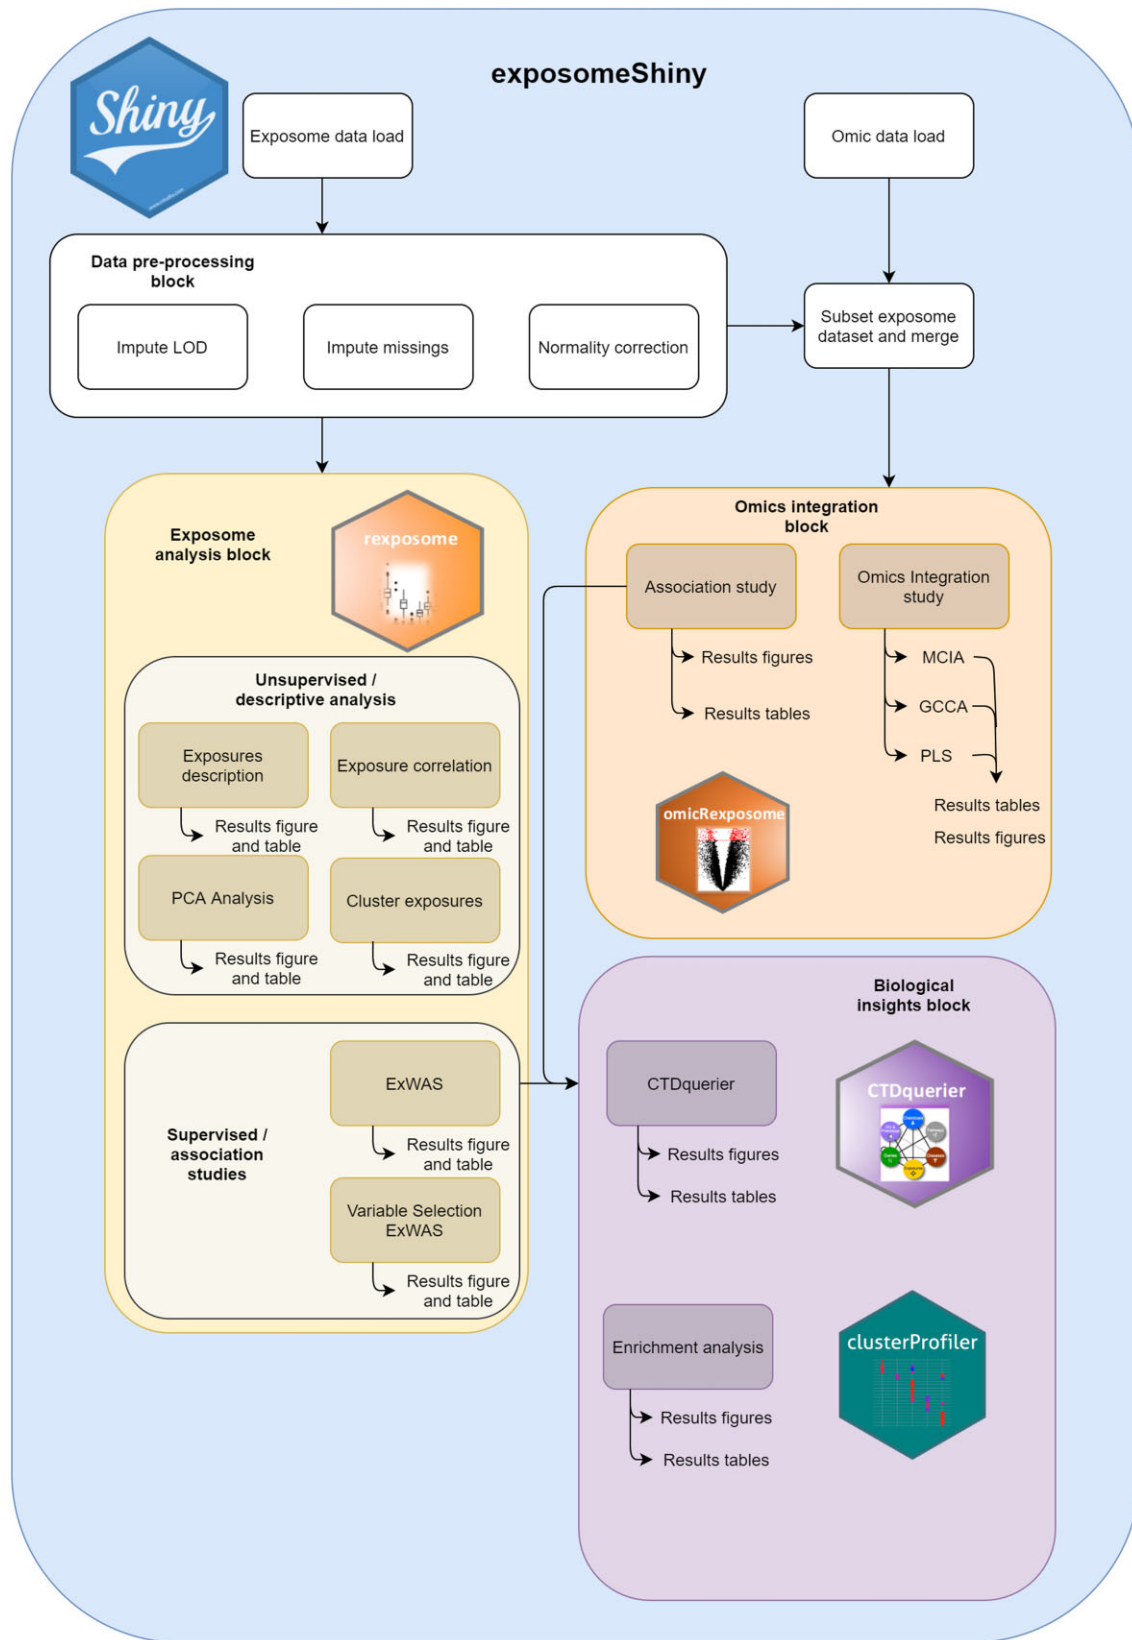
Shiny

exposomeShiny

Exposome data load

Omic data load

Data pre-processing block

Impute LOD

Impute missings

Normality correction

Subset exposome dataset and merge

Exposome analysis block

rexposome

Omics integration block

Association study

Omics Integration study

Results figures

Results tables

MCIA

GCCA

PLS

Results tables

Results figures

omicRexposome

Unsupervised / descriptive analysis

Exposures description

Exposure correlation

Results figure and table

Results figure and table

PCA Analysis

Cluster exposures

Results figure and table

Results figure and table

Biological insights block

Supervised / association studies

ExWAS

Results figure and table

Variable Selection ExWAS

Results figure and table

CTDquerier

Results figures

Results tables

CTDquerier

Enrichment analysis

Results figures

Results tables

clusterProfiler